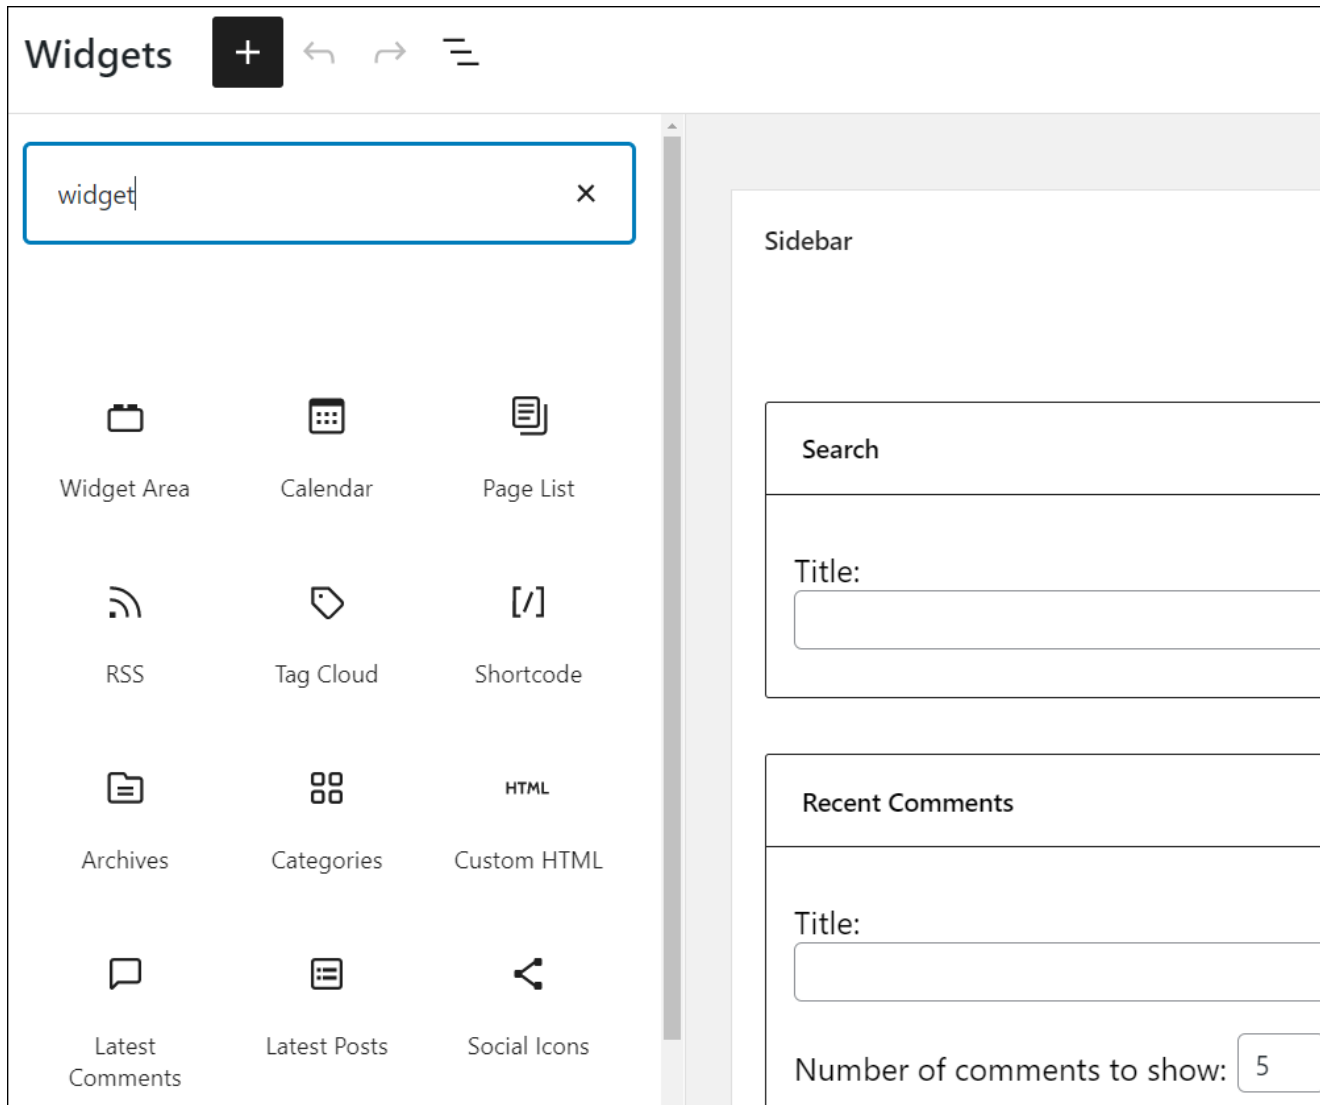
Widgets +

widget ×

Widget Area

Calendar

Page List

RSS

Tag Cloud

[/]

Shortcode

Archives

Categories

HTML

Custom HTML

Latest Comments

Latest Posts

Social Icons

Sidebar

Search

Title:

Recent Comments

Title:

Number of comments to show: 5